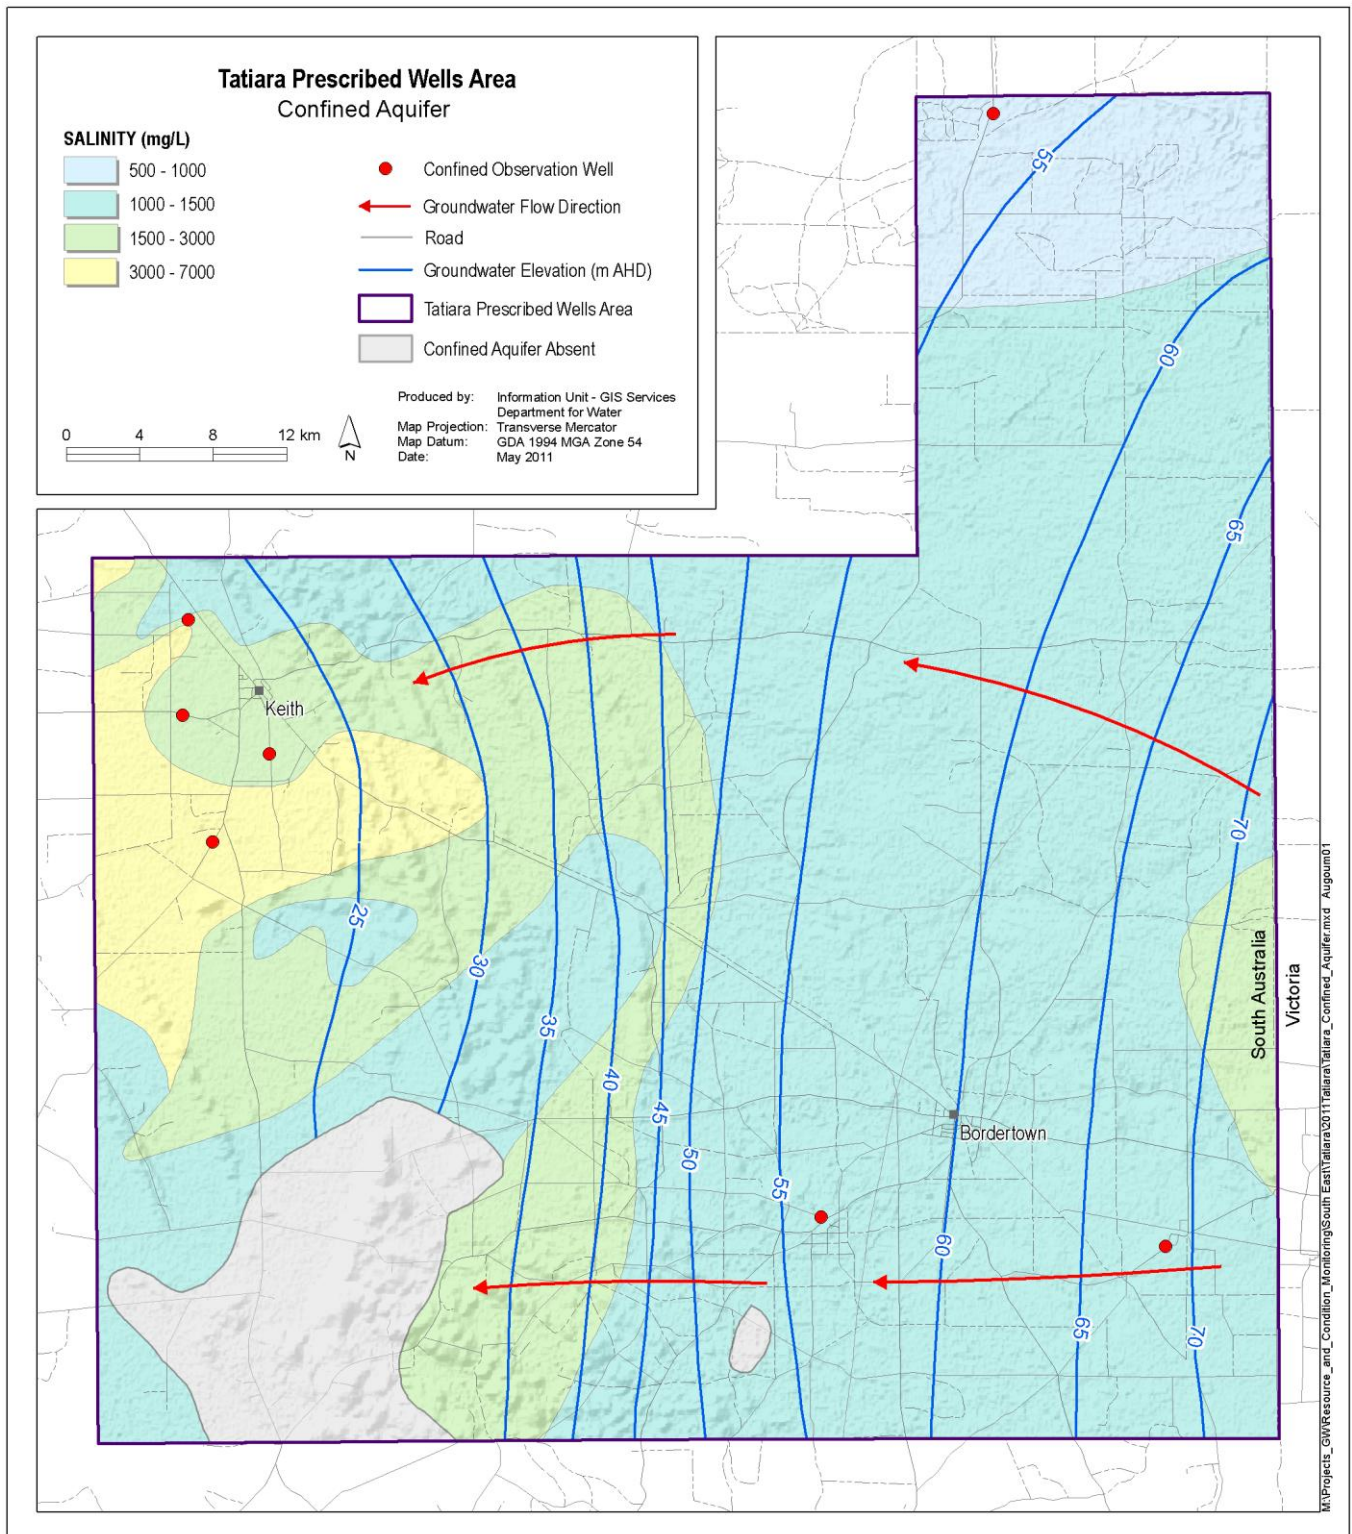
Tatiara Prescribed Wells Area
Confined Aquifer

SALINITY (mg/L)
500 - 1000
1000 - 1500
1500 - 3000
3000 - 7000

Confined Observation Well
Groundwater Flow Direction
Road
Groundwater Elevation (m AHD)
Tatiara Prescribed Wells Area
Confined Aquifer Absent

0 4 8 12 km
N

Produced by: Information Unit - GIS Services Department for Water
Map Projection: Transverse Mercator
Map Datum: GDA 1994 MGA Zone 54
Date: May 2011

55
60
65
70
Keith
25
30
35
40
45
50
55
Bordertown
60
65
70
South Australia
Victoria

M:\Projects_GW\Resource_and_Condition_Monitoring\South East\Tatiara\2011\Tatiara\Tatiara_Confined_Aquifer.mxd Augoum01